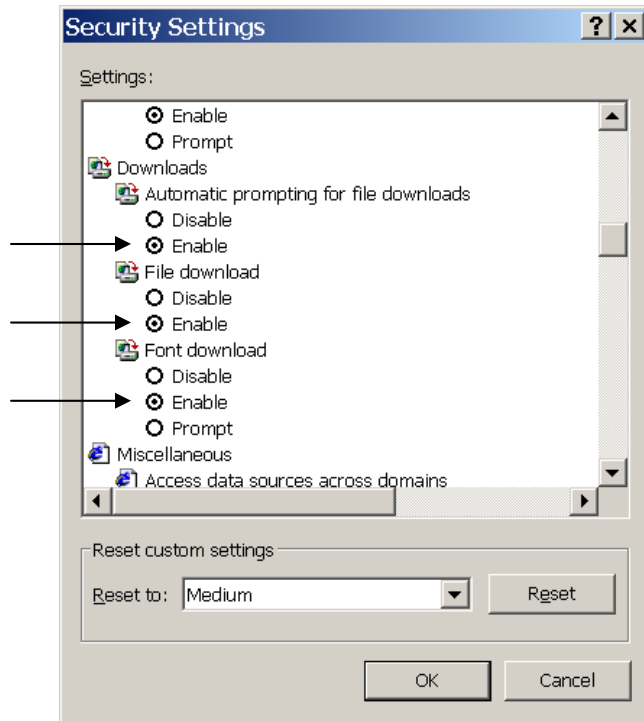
Security Settings

? X

Settings:

Enable
Prompt
Downloads
Automatic prompting for file downloads
Disable
Enable
File download
Disable
Enable
Font download
Disable
Enable
Prompt
Miscellaneous
Access data sources across domains

Reset custom settings

Reset to: Medium

Reset

OK

Cancel